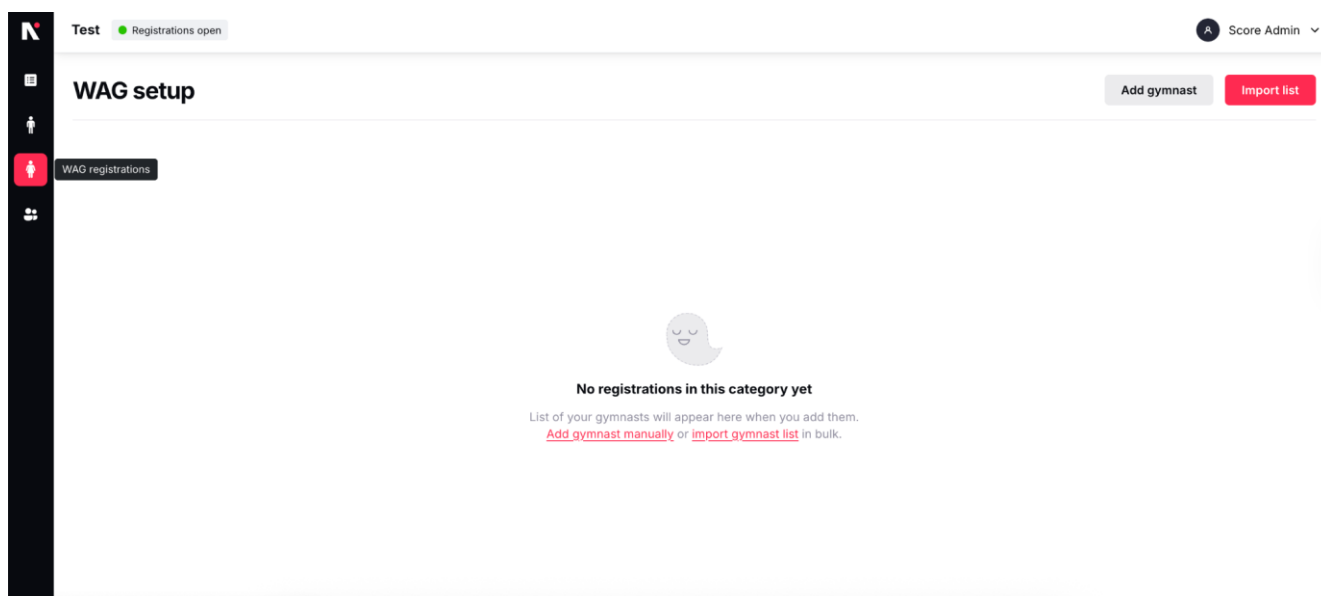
Test Registrations open

A Score Admin

WAG setup

Add gymnast Import list

WAG registrations

No registrations in this category yet

List of your gymnasts will appear here when you add them.
Add gymnast manually or import gymnast list in bulk.